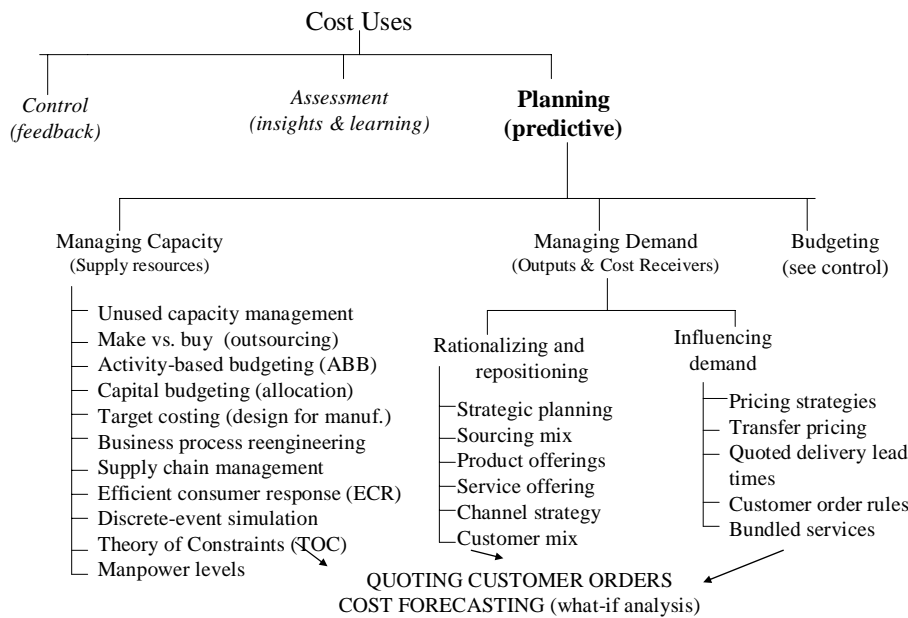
Cost Uses

Control (feedback)

Assessment (insights & learning)

**Planning (predictive)**

Managing Capacity (Supply resources)

Managing Demand (Outputs & Cost Receivers)

Budgeting (see control)

Unused capacity management
Make vs. buy (outsourcing)
Activity-based budgeting (ABB)
Capital budgeting (allocation)
Target costing (design for manuf.)
Business process reengineering
Supply chain management
Efficient consumer response (ECR)
Discrete-event simulation
Theory of Constraints (TOC)
Manpower levels

Rationalizing and repositioning

Strategic planning
Sourcing mix
Product offerings
Service offering
Channel strategy
Customer mix

Influencing demand

Pricing strategies
Transfer pricing
Quoted delivery lead times
Customer order rules
Bundled services

QUOTING CUSTOMER ORDERS
COST FORECASTING (what-if analysis)